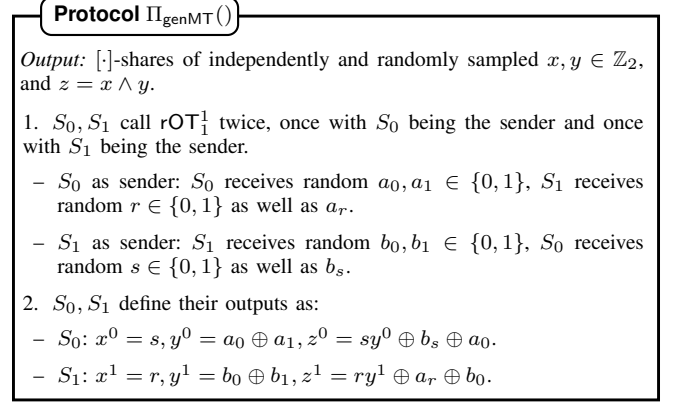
**Protocol** $\Pi_{\mathsf{genMT}}()$

*Output:* $[\cdot]$-shares of independently and randomly sampled $x, y \in \mathbb{Z}_2$, and $z = x \wedge y$.

1. $S_0, S_1$ call $\mathsf{rOT}_1^1$ twice, once with $S_0$ being the sender and once with $S_1$ being the sender.

– $S_0$ as sender: $S_0$ receives random $a_0, a_1 \in \{0,1\}$, $S_1$ receives random $r \in \{0,1\}$ as well as $a_r$.

– $S_1$ as sender: $S_1$ receives random $b_0, b_1 \in \{0,1\}$, $S_0$ receives random $s \in \{0,1\}$ as well as $b_s$.

2. $S_0, S_1$ define their outputs as:

– $S_0$: $x^0 = s, y^0 = a_0 \oplus a_1, z^0 = sy^0 \oplus b_s \oplus a_0$.

– $S_1$: $x^1 = r, y^1 = b_0 \oplus b_1, z^1 = ry^1 \oplus a_r \oplus b_0$.